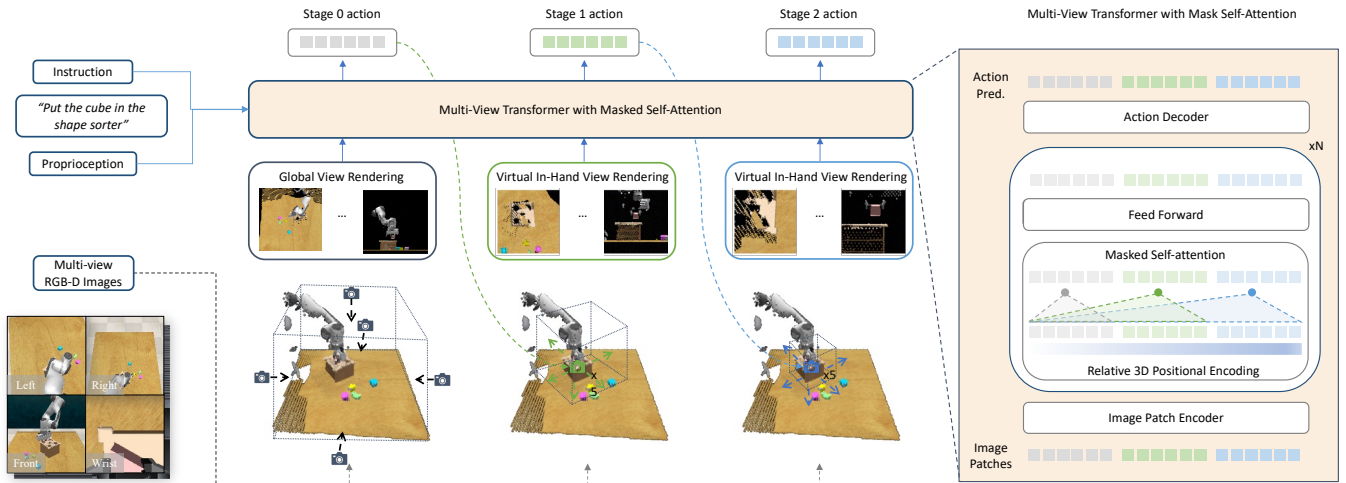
Stage 0 action

Stage 1 action

Stage 2 action

Multi-View Transformer with Mask Self-Attention

Instruction

"Put the cube in the shape sorter"

Proprioception

Multi-View Transformer with Masked Self-Attention

Global View Rendering

...

Virtual In-Hand View Rendering

...

Virtual In-Hand View Rendering

...

Multi-view RGB-D Images

Left

Right

Front

Wrist

x

x5

Action Pred.

Action Decoder

xN

Feed Forward

Masked Self-attention

Relative 3D Positional Encoding

Image Patch Encoder

Image Patches